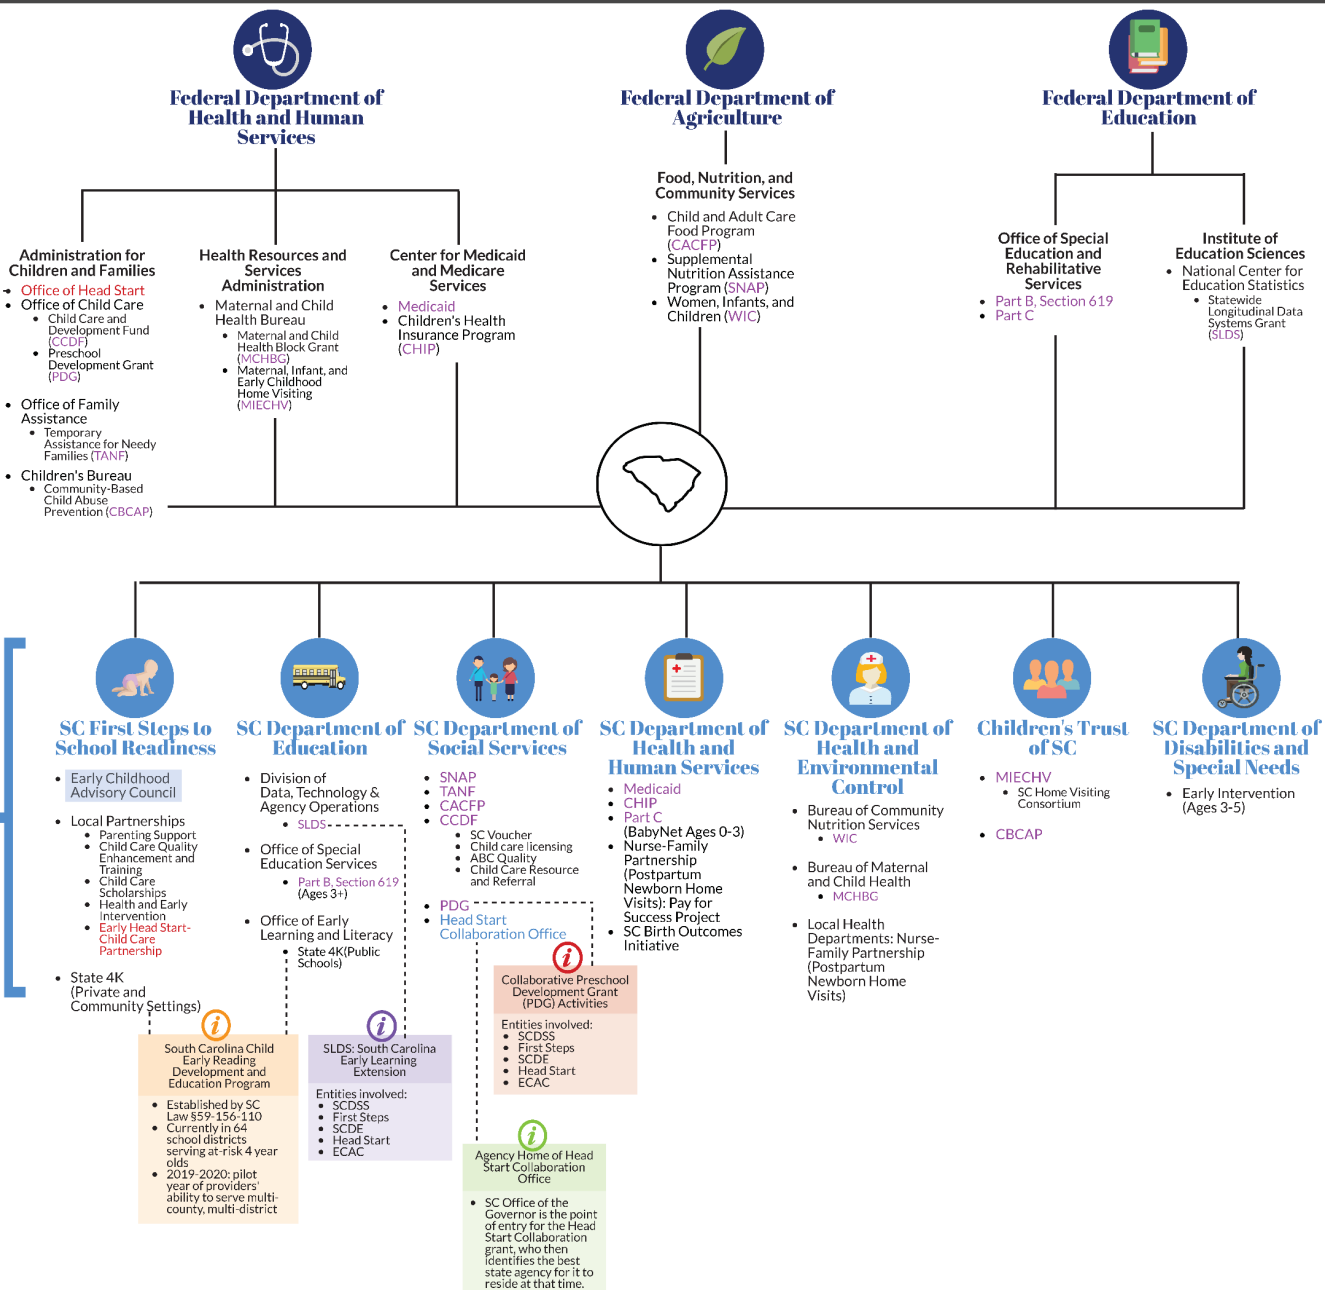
Federal Department of Health and Human Services

Federal Department of Agriculture

Federal Department of Education

Administration for Children and Families
- Office of Head Start
- Office of Child Care
  - Child Care and Development Fund (CCDF)
  - Preschool Development Grant (PDG)
- Office of Family Assistance
  - Temporary Assistance for Needy Families (TANF)
- Children's Bureau
  - Community-Based Child Abuse Prevention (CBCAP)

Health Resources and Services Administration
- Maternal and Child Health Bureau
  - Maternal and Child Health Block Grant (MCHBG)
  - Maternal, Infant, and Early Childhood Home Visiting (MIECHV)

Center for Medicaid and Medicare Services
- Medicaid
- Children's Health Insurance Program (CHIP)

Food, Nutrition, and Community Services
- Child and Adult Care Food Program (CACFP)
- Supplemental Nutrition Assistance Program (SNAP)
- Women, Infants, and Children (WIC)

Office of Special Education and Rehabilitative Services
- Part B, Section 619
- Part C

Institute of Education Sciences
- National Center for Education Statistics
  - Statewide Longitudinal Data Systems Grant (SLDS)

SC First Steps to School Readiness
- Early Childhood Advisory Council
- Local Partnerships
  - Parenting Support
  - Child Care Quality Enhancement and Training
  - Child Care Scholarships
  - Health and Early Intervention
  - Early Head Start-Child Care Partnership
- State 4K (Private and Community Settings)

SC Department of Education
- Division of Data, Technology & Agency Operations
  - SLDS
- Office of Special Education Services
  - Part B, Section 619 (Ages 3+)
- Office of Early Learning and Literacy
  - State 4K(Public Schools)

SC Department of Social Services
- SNAP
- TANF
- CACFP
- CCDF
  - SC Voucher
  - Child care licensing
  - ABC Quality
  - Child Care Resource and Referral
- PDG
- Head Start Collaboration Office

SC Department of Health and Human Services
- Medicaid
- CHIP
- Part C (BabyNet Ages 0-3)
- Nurse-Family Partnership (Postpartum Newborn Home Visits): Pay for Success Project
- SC Birth Outcomes Initiative

SC Department of Health and Environmental Control
- Bureau of Community Nutrition Services
  - WIC
- Bureau of Maternal and Child Health
  - MCHBG
- Local Health Departments: Nurse-Family Partnership (Postpartum Newborn Home Visits)

Children's Trust of SC
- MIECHV
  - SC Home Visiting Consortium
- CBCAP

SC Department of Disabilities and Special Needs
- Early Intervention (Ages 3-5)

South Carolina Child Early Reading Development and Education Program
- Established by SC Law §59-156-110
- Currently in 64 school districts serving at-risk 4 year olds
- 2019-2020: pilot year of providers' ability to serve multi-county, multi-district

SLDS: South Carolina Early Learning Extension
Entities involved:
- SCDSS
- First Steps
- SCDE
- Head Start
- ECAC

Collaborative Preschool Development Grant (PDG) Activities
Entities involved:
- SCDSS
- First Steps
- SCDE
- Head Start
- ECAC

Agency Home of Head Start Collaboration Office
- SC Office of the Governor is the point of entry for the Head Start Collaboration grant, who then identifies the best state agency for it to reside at that time.